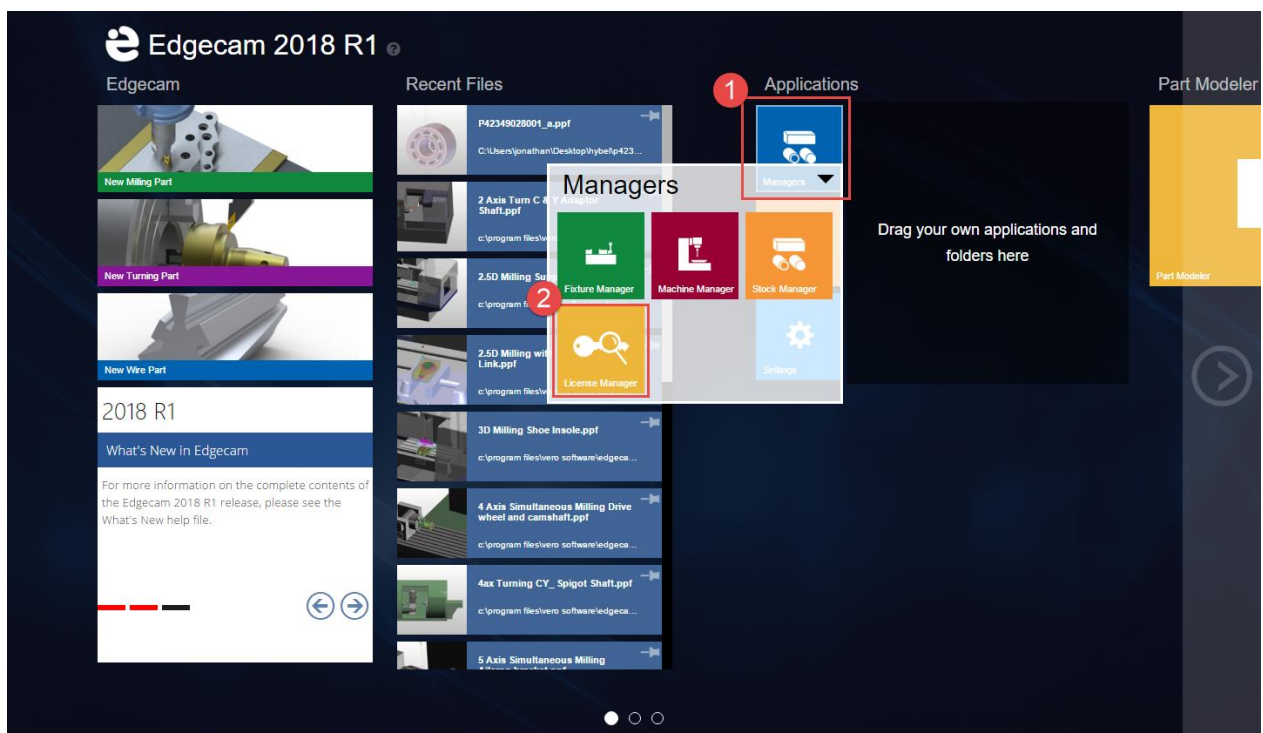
Edgecam 2018 R1

Edgecam

New Milling Part

New Turning Part

New Wire Part

2018 R1

What's New in Edgecam

For more information on the complete contents of the Edgecam 2018 R1 release, please see the What's New help file.

Recent Files

P42349028001_a.ppf
C:\Users\jonathan\Desktop\hybel\p423...

2 Axis Turn C & Y Adaptor Shaft.ppf
c:\program files\ve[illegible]

2.5D Milling Sug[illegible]
c:\program f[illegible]

2.5D Milling wit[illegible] Link.ppf
c:\program f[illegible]

3D Milling Shoe Insole.ppf
c:\program files\vero software\edgeca...

4 Axis Simultaneous Milling Drive wheel and camshaft.ppf
c:\program files\vero software\edgeca...

4ax Turning CY_ Spigot Shaft.ppf
c:\program files\vero software\edgeca...

5 Axis Simultaneous Milling
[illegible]

Applications

1

Managers

Managers

Fixture Manager

Machine Manager

Stock Manager

2

License Manager

Settings

Drag your own applications and folders here

Part Modeler

Part Modeler